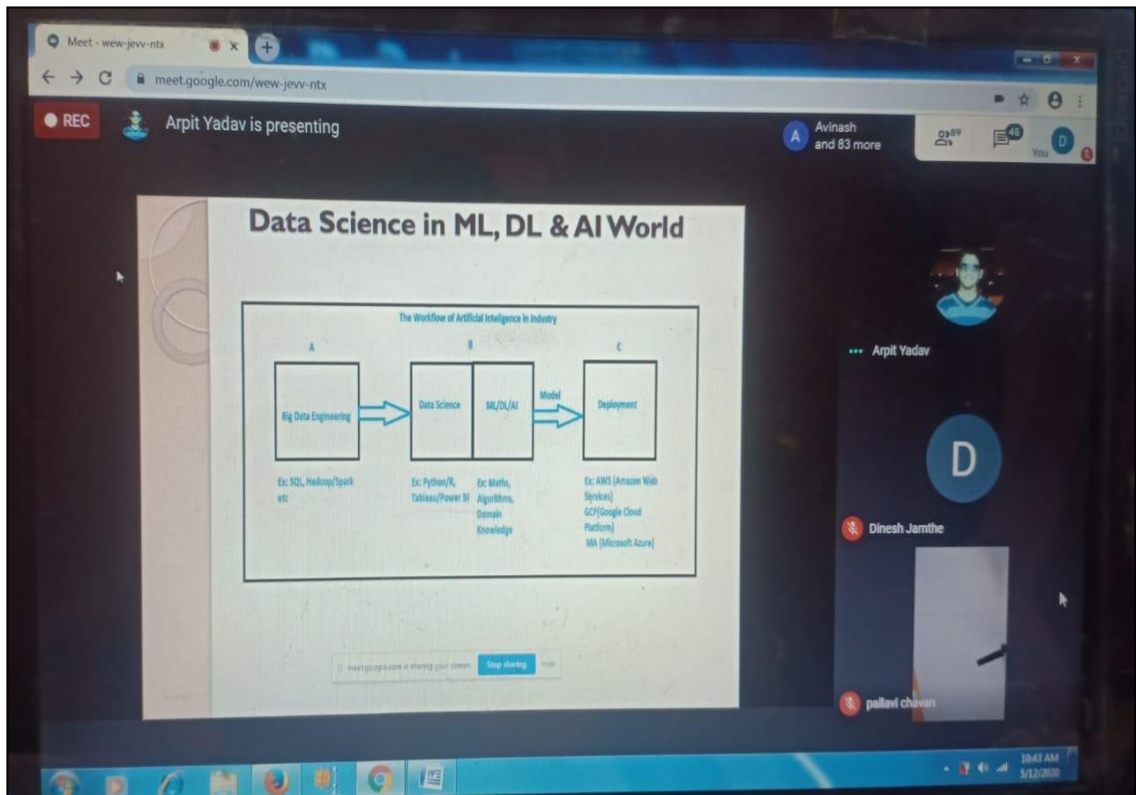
Meet - wew-jevv-ntx

meet.google.com/wew-jevv-ntx

REC

Arpit Yadav is presenting

Avinash and 83 more

89

46

You

Data Science in ML, DL & AI World

The Workflow of Artificial Intelligence in Industry

A

B

C

Big Data Engineering

Data Science

ML/DL/AI

Model

Deployment

Ex: SQL, Hadoop/Spark etc

Ex: Python/R, Tableau/Power BI

Ex: Maths, Algorithms, Domain Knowledge

Ex: AWS (Amazon Web Services) GCP(Google Cloud Platform) MA (Microsoft Azure)

meet.google.com is sharing your screen. Stop sharing Hide

Arpit Yadav

D

Dinesh Jamthe

pallavi chavan

10:43 AM 5/12/2020